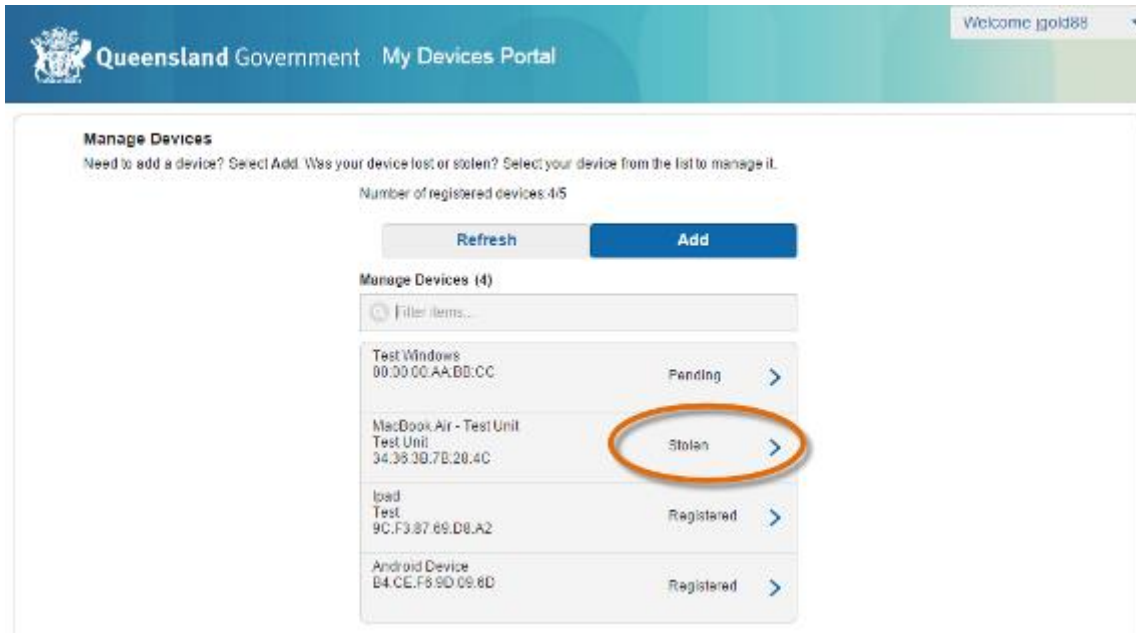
Queensland Government My Devices Portal

Welcome jgold88

Manage Devices

Need to add a device? Select Add. Was your device lost or stolen? Select your device from the list to manage it.

Number of registered devices:4/5

Refresh

Add

Manage Devices (4)

Filter items...

Test Windows
00:00:00:AA:BB:CC
Pending

MacBook Air - Test Unit
Test Unit
34:36:3B:7B:28:4C
Stolen

Ipad
Test
9C:F3:87:69:D8:A2
Registered

Android Device
B4:CE:F6:9D:09:6D
Registered